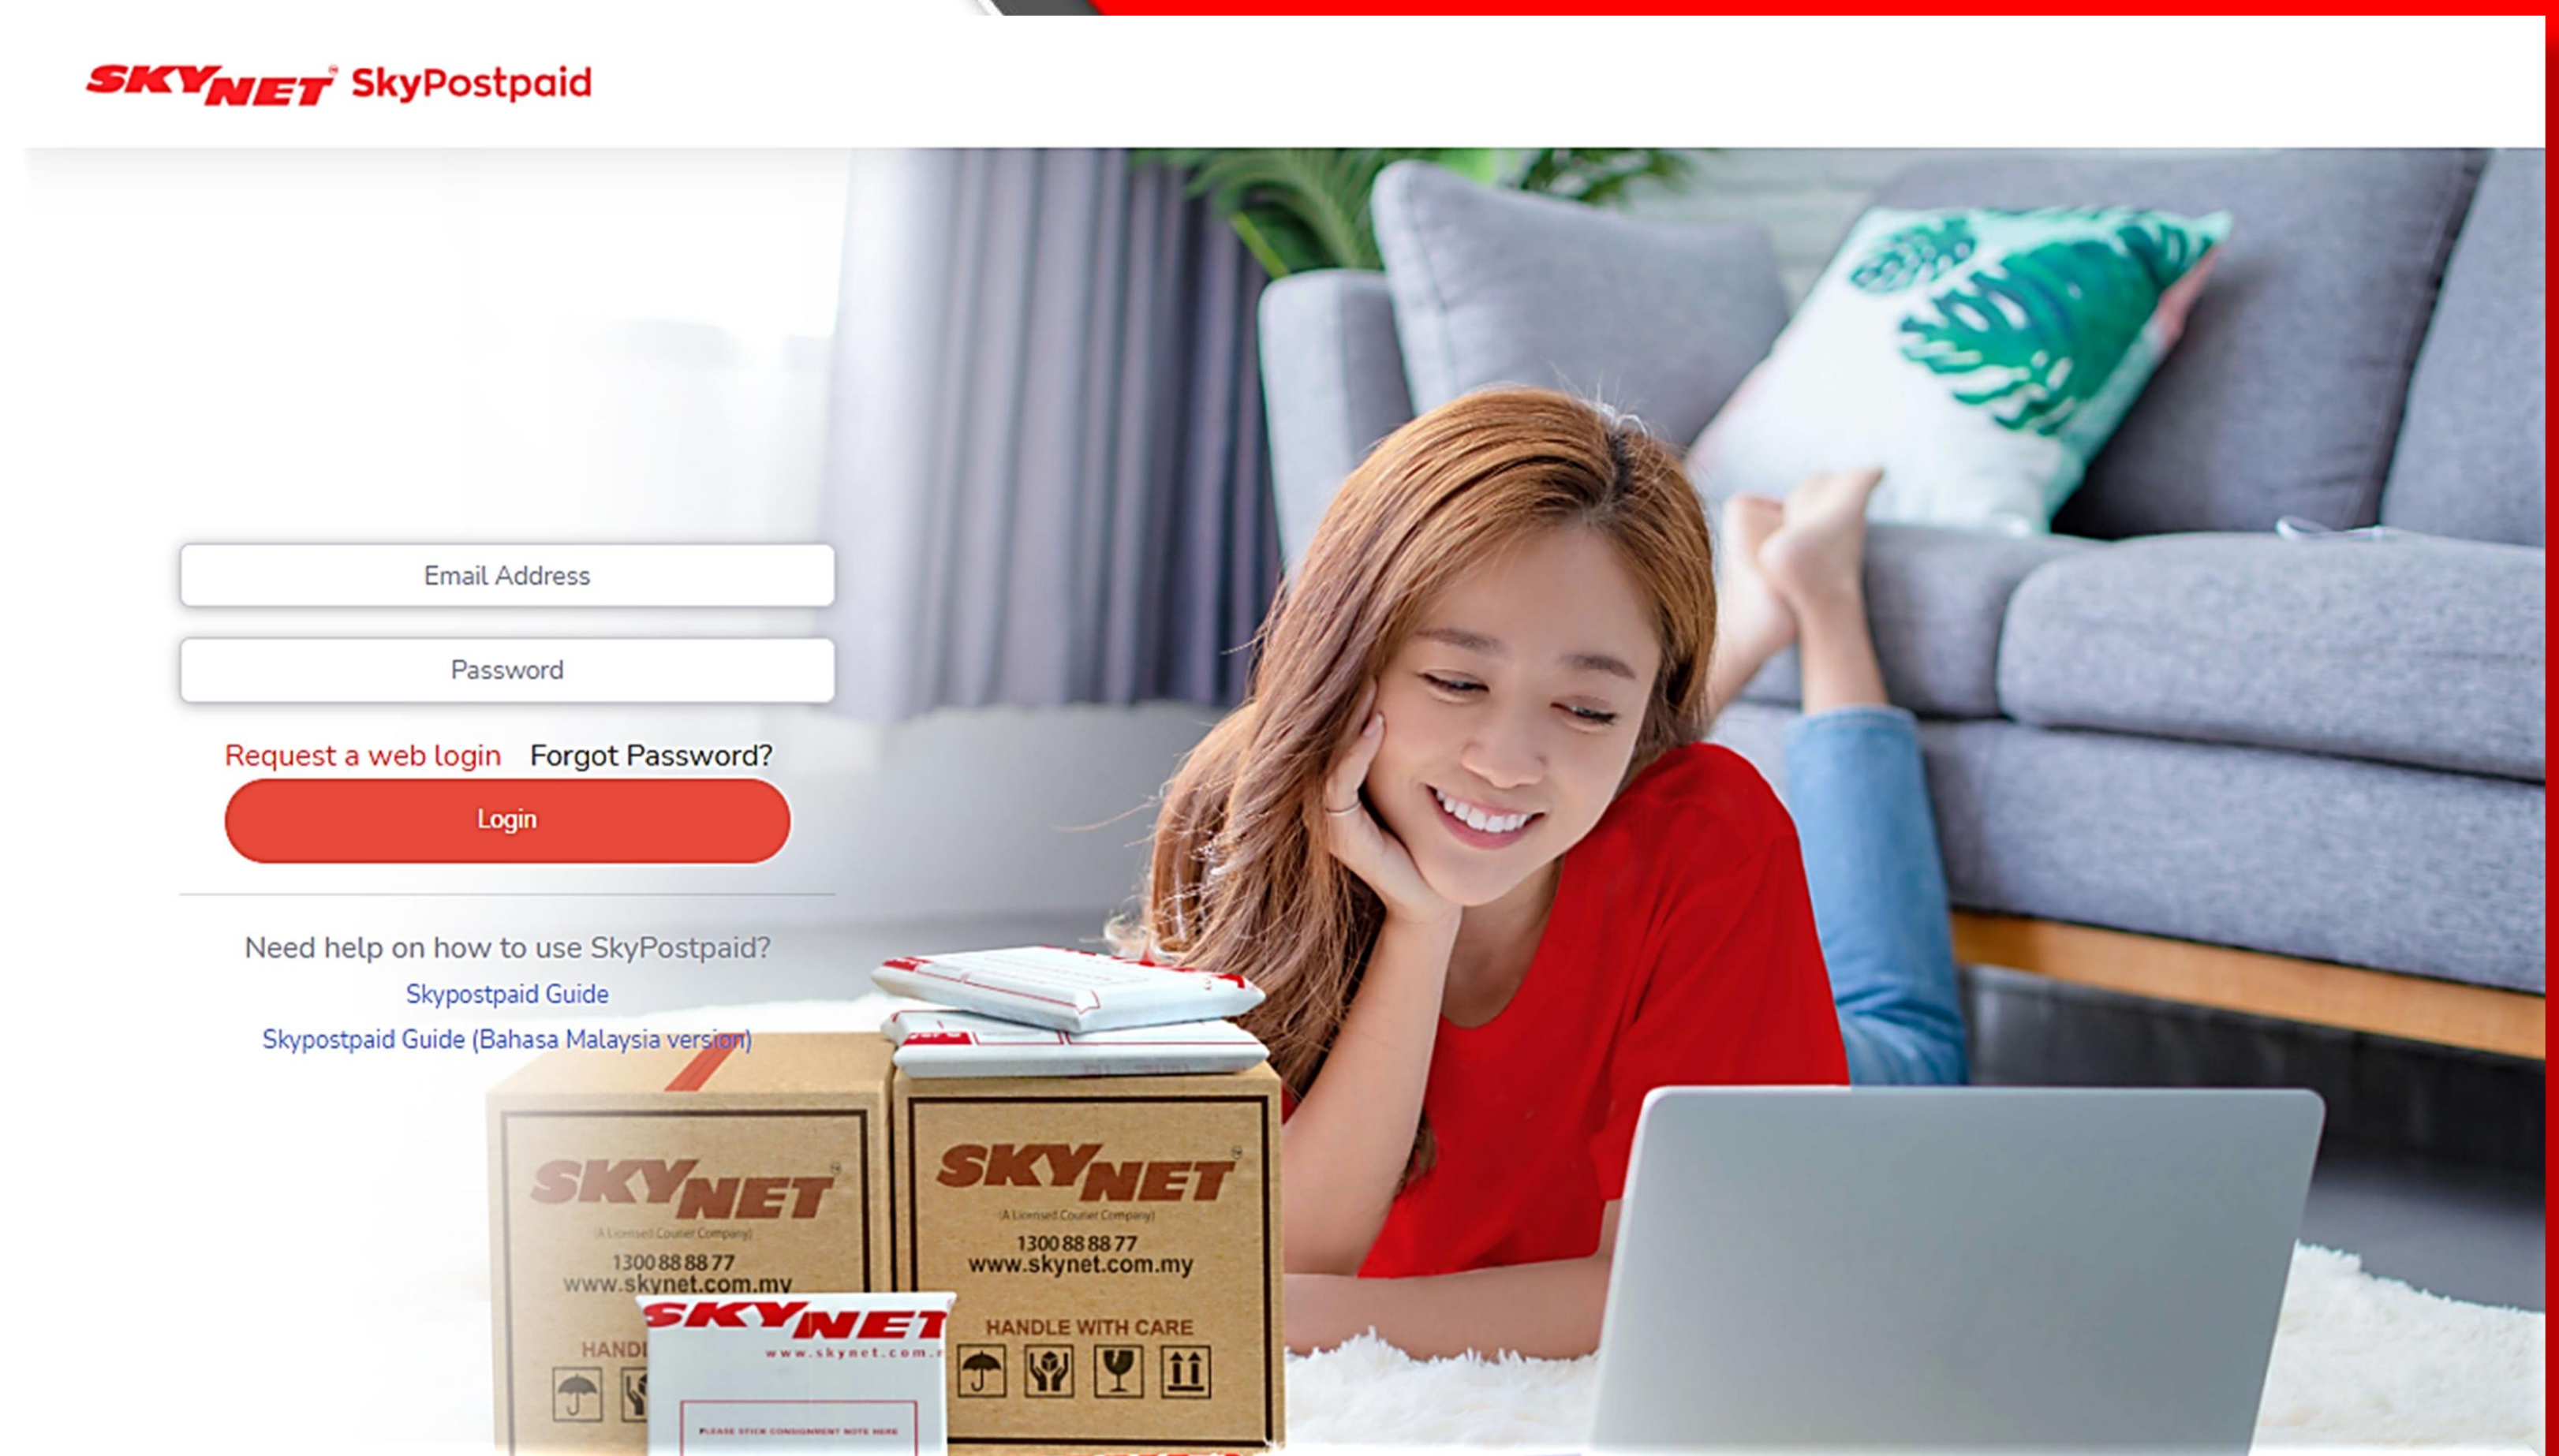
SKYNET SkyPostpaid

Email Address

Password

Request a web login Forgot Password?

Login

Need help on how to use SkyPostpaid?

Skypostpaid Guide

Skypostpaid Guide (Bahasa Malaysia version)

SKYNET
(A Licensed Courier Company)
1300 88 88 77
www.skynet.com.my
HANDI

SKYNET
(A Licensed Courier Company)
1300 88 88 77
www.skynet.com.my
HANDLE WITH CARE

SKYNET
www.skynet.com.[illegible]
PLEASE STICK CONSIGNMENT NOTE HERE